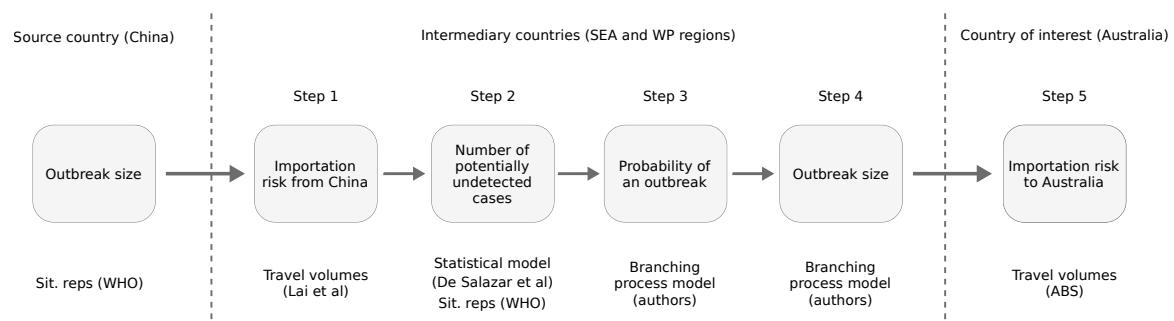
Source country (China)

Intermediary countries (SEA and WP regions)

Country of interest (Australia)

Outbreak size

Sit. reps (WHO)

Step 1

Importation risk from China

Travel volumes (Lai et al)

Step 2

Number of potentially undetected cases

Statistical model (De Salazar et al)
Sit. reps (WHO)

Step 3

Probability of an outbreak

Branching process model (authors)

Step 4

Outbreak size

Branching process model (authors)

Step 5

Importation risk to Australia

Travel volumes (ABS)